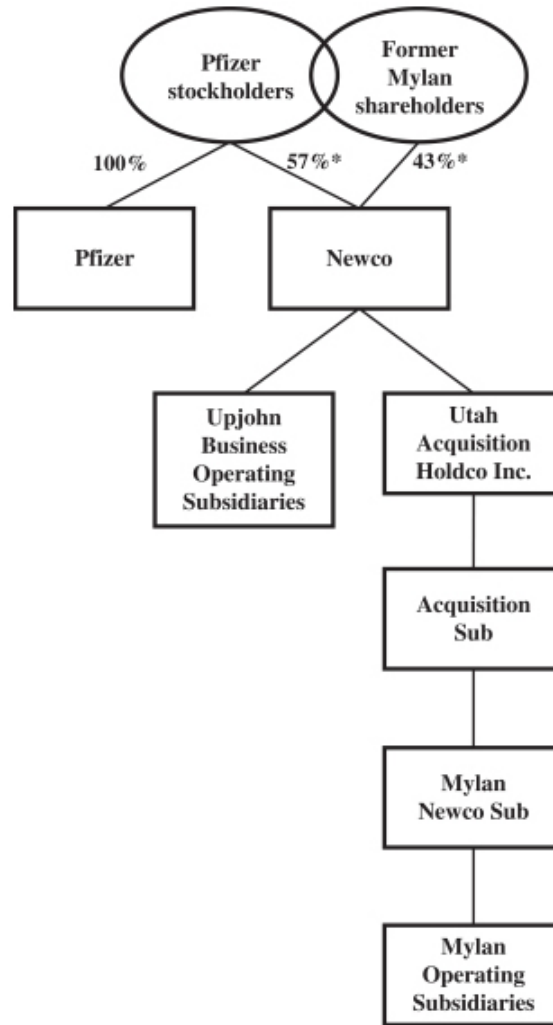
Pfizer stockholders

Former Mylan shareholders

100%

57%*

43%*

Pfizer

Newco

Upjohn Business Operating Subsidiaries

Utah Acquisition Holdco Inc.

Acquisition Sub

Mylan Newco Sub

Mylan Operating Subsidiaries